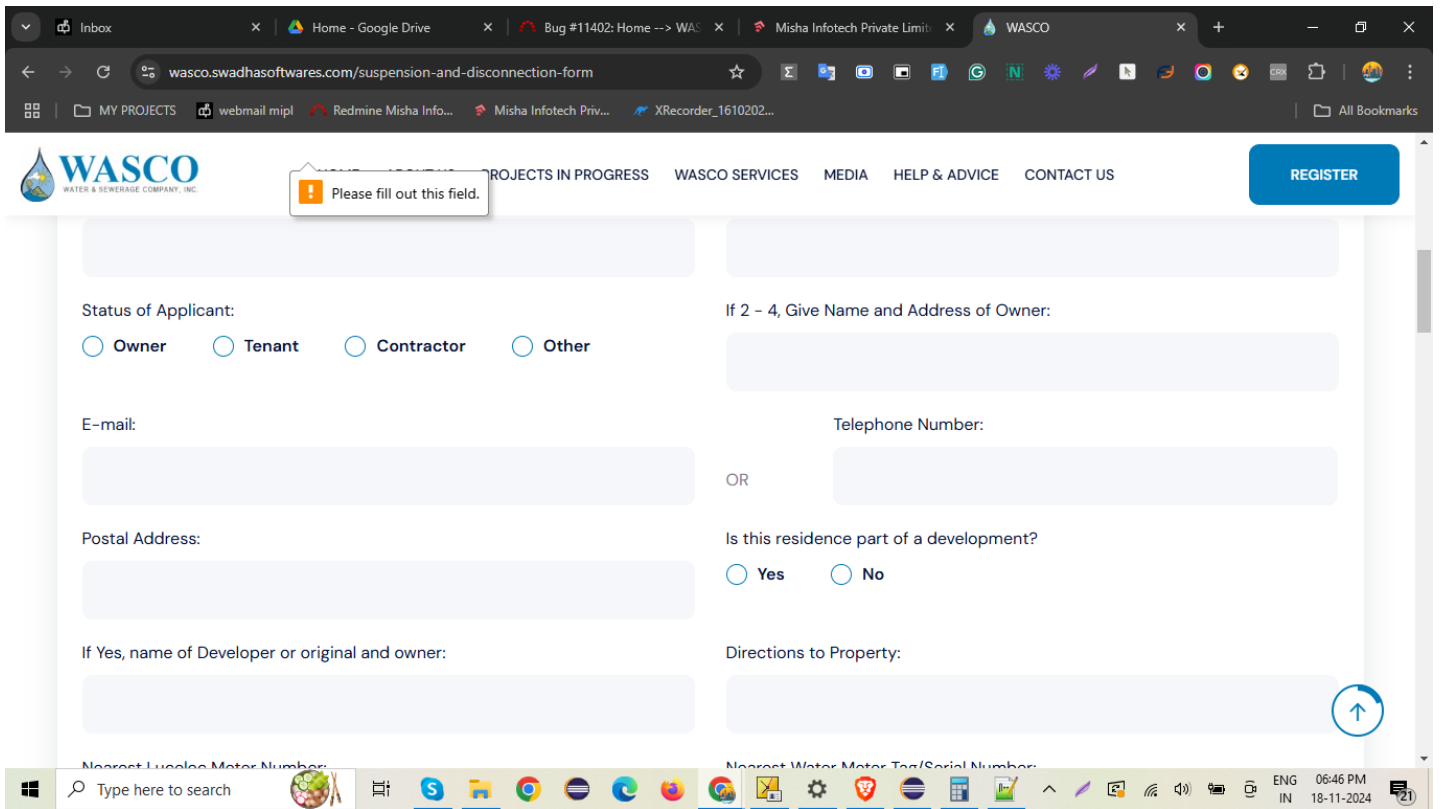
Inbox
Home - Google Drive
Bug #11402: Home --> WAS
Misha Infotech Private Limit
WASCO
wasco.swadhasoftwares.com/suspension-and-disconnection-form
MY PROJECTS
webmail mipl
Redmine Misha Info...
Misha Infotech Priv...
XRecorder_1610202...
All Bookmarks

WASCO
WATER & SEWERAGE COMPANY, INC.
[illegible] PROJECTS IN PROGRESS WASCO SERVICES MEDIA HELP & ADVICE CONTACT US
REGISTER
Please fill out this field.

Status of Applicant:
Owner Tenant Contractor Other

If 2 - 4, Give Name and Address of Owner:

E-mail:

OR

Telephone Number:

Postal Address:

Is this residence part of a development?
Yes No

If Yes, name of Developer or original and owner:

Directions to Property:

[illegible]

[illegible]

Type here to search
ENG IN
06:46 PM 18-11-2024
21